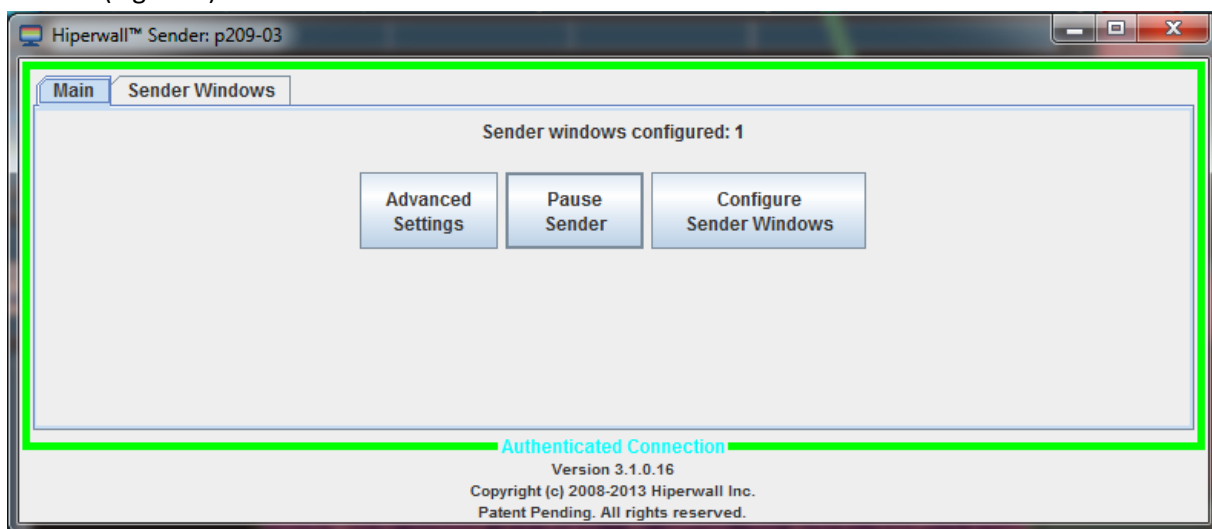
Hiperwall™ Sender: p209-03

Main

Sender Windows

Sender windows configured: 1

Advanced Settings

Pause Sender

Configure Sender Windows

Authenticated Connection

Version 3.1.0.16

Copyright (c) 2008-2013 Hiperwall Inc.

Patent Pending. All rights reserved.